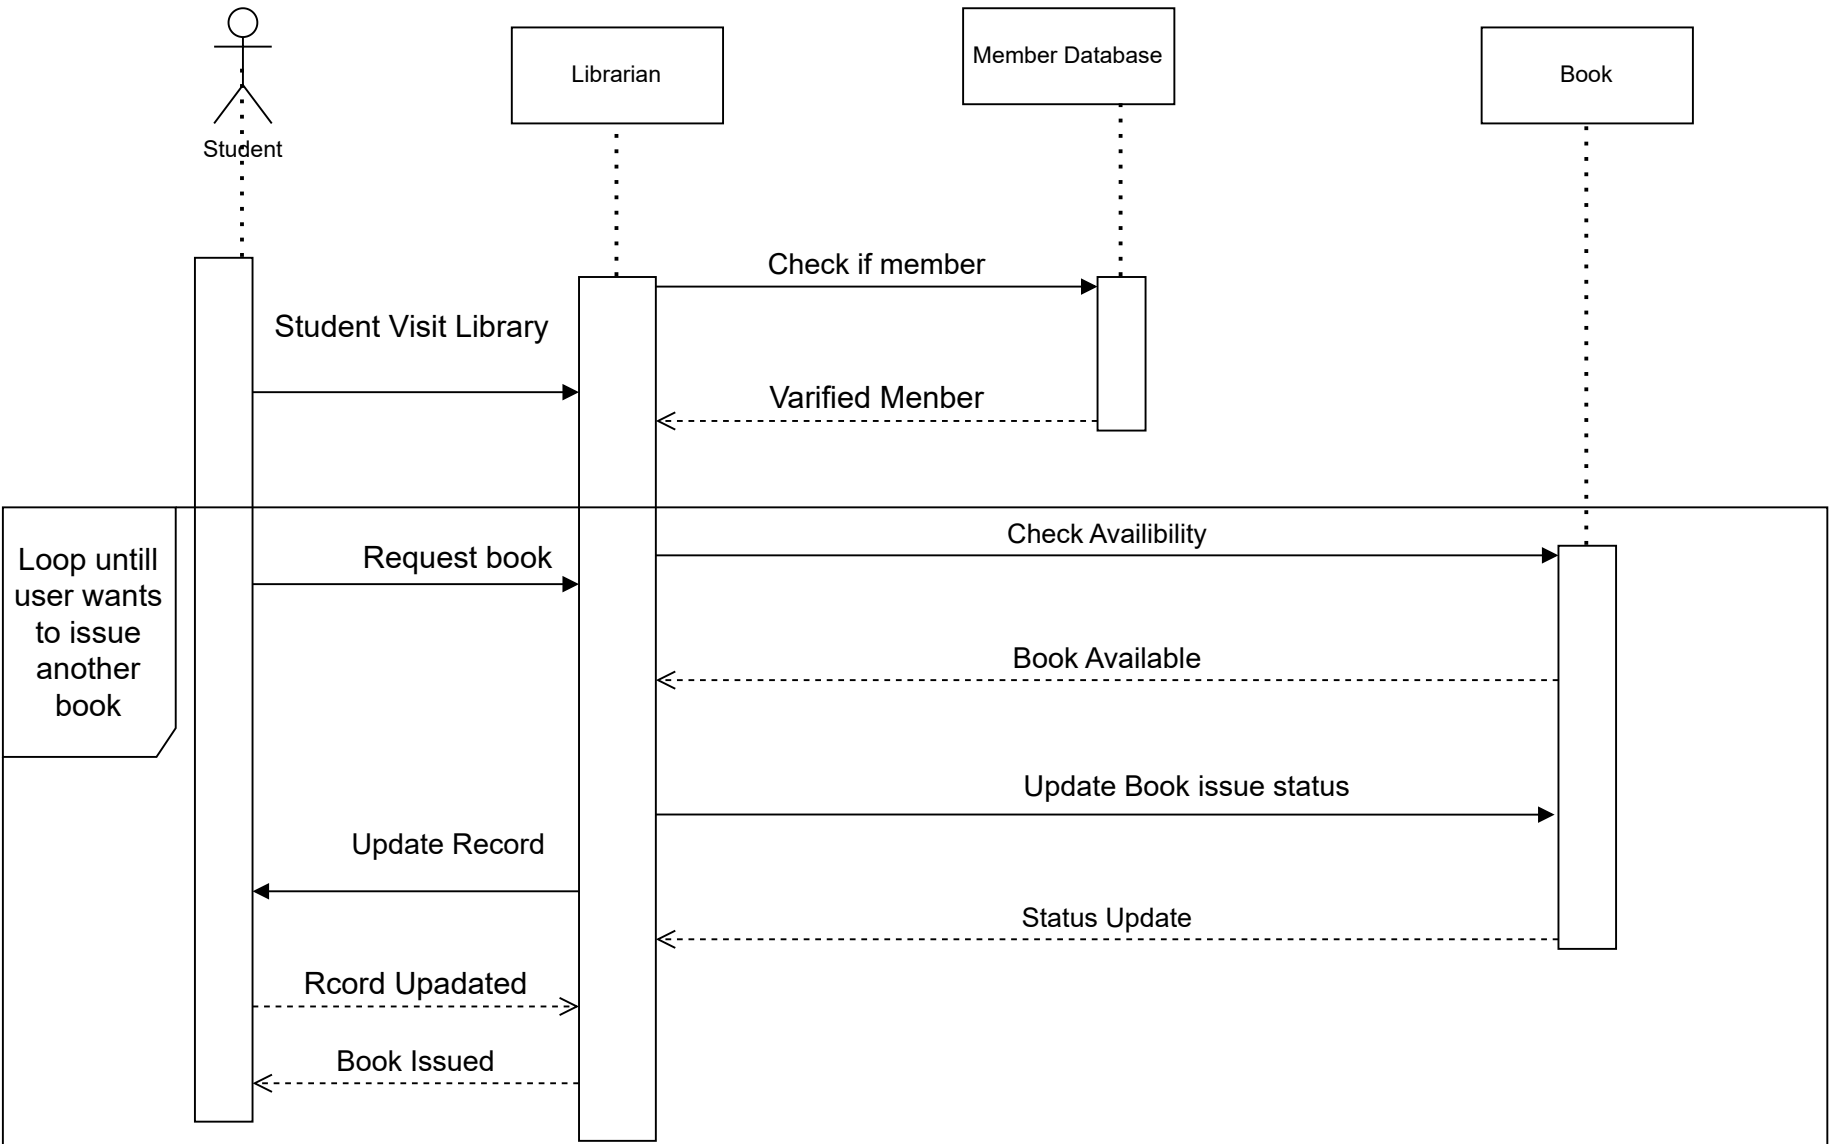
Student

Librarian

Member Database

Book

Check if member

Student Visit Library

Varified Menber

Loop untill user wants to issue another book

Check Availibility

Request book

Book Available

Update Book issue status

Update Record

Status Update

Rcord Upadated

Book Issued